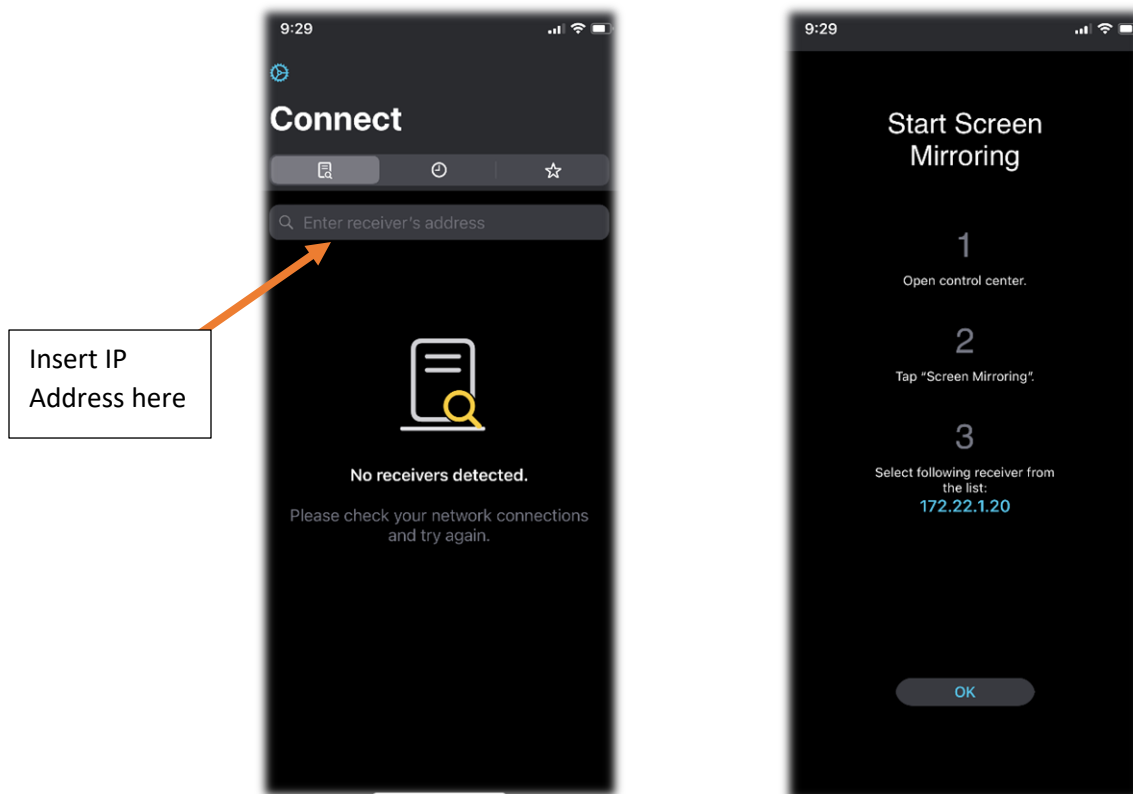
Insert IP Address here

9:29

Connect

Enter receiver's address

No receivers detected.

Please check your network connections and try again.

9:29

Start Screen Mirroring

1
Open control center.

2
Tap "Screen Mirroring".

3
Select following receiver from the list:
172.22.1.20

OK